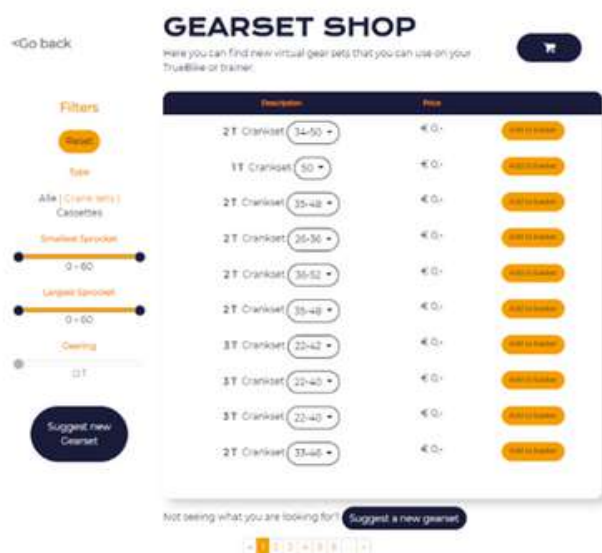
<Go back

GEARSET SHOP

Here you can find new virtual gear sets that you can use on your TrueBike or trainer.

Filters

Reset

Type

Alle | Crank sets | Cassettes

Smallest Sprocket

0 - 60

Largest Sprocket

0 - 60

Gearing

0T

Suggest new Gearset

| Description | Price | |
|---|---|---|
| 2T Crankset 34-50 | € 0,- | Add to trainer |
| 1T Crankset 50 | € 0,- | Add to trainer |
| 2T Crankset 35-48 | € 0,- | Add to trainer |
| 2T Crankset 26-36 | € 0,- | Add to trainer |
| 2T Crankset 36-52 | € 0,- | Add to trainer |
| 2T Crankset 35-48 | € 0,- | Add to trainer |
| 3T Crankset 22-42 | € 0,- | Add to trainer |
| 3T Crankset 22-40 | € 0,- | Add to trainer |
| 3T Crankset 22-40 | € 0,- | Add to trainer |
| 2T Crankset 33-46 | € 0,- | Add to trainer |

Not seeing what you are looking for? Suggest a new gearset

< 1 2 3 4 5 6 ... >